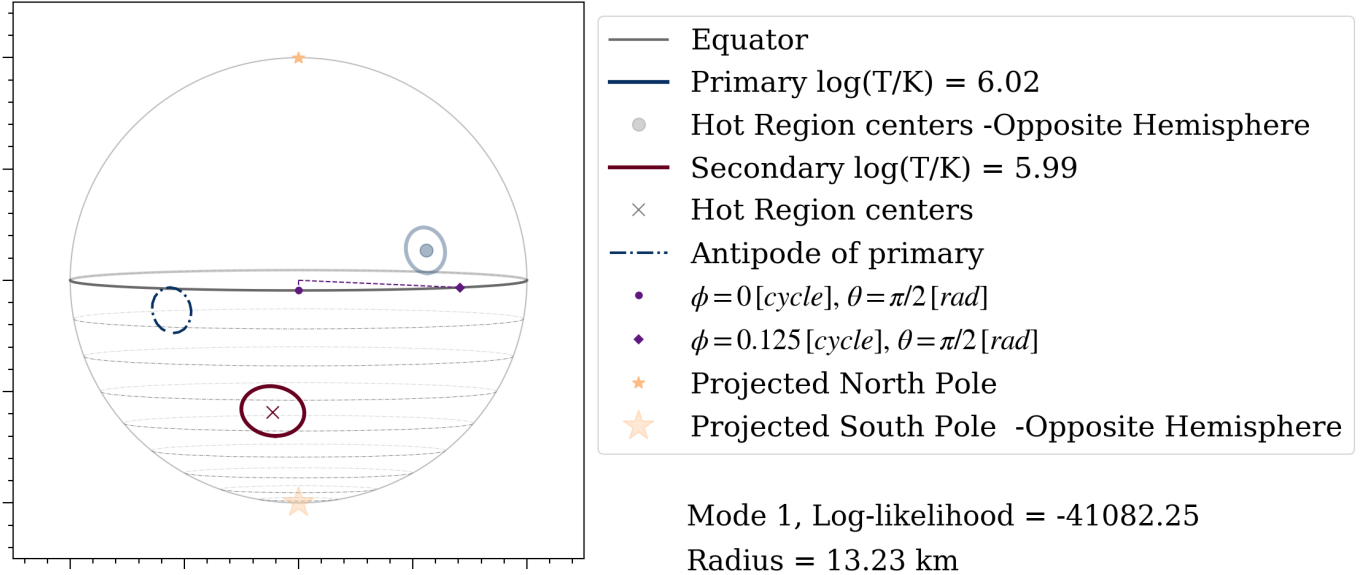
Equator
Primary log(T/K) = 6.02
Hot Region centers -Opposite Hemisphere
Secondary log(T/K) = 5.99
Hot Region centers
Antipode of primary
$\phi = 0\,[cycle], \theta = \pi/2\,[rad]$
$\phi = 0.125\,[cycle], \theta = \pi/2\,[rad]$
Projected North Pole
Projected South Pole -Opposite Hemisphere

Mode 1, Log-likelihood = -41082.25
Radius = 13.23 km